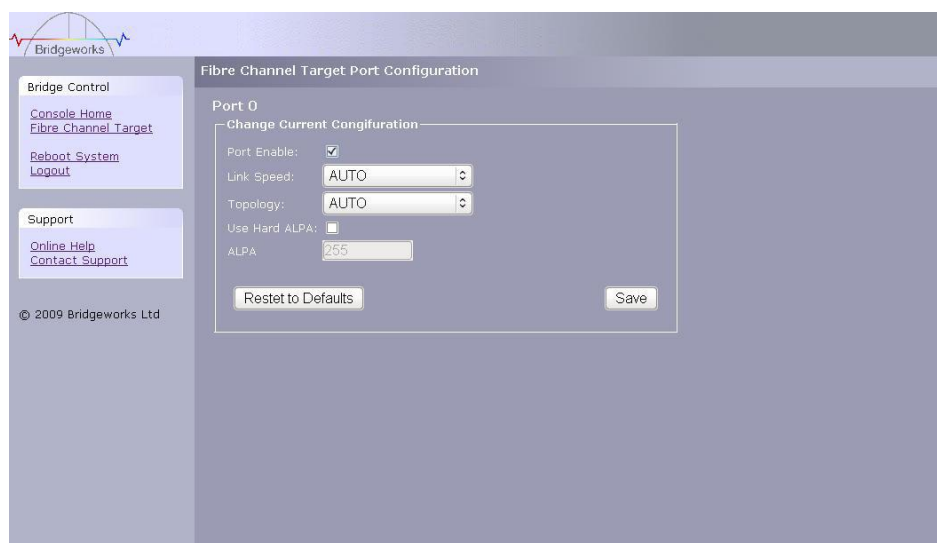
Bridgeworks

Bridge Control

Console Home
Fibre Channel Target

Reboot System
Logout

Support

Online Help
Contact Support

© 2009 Bridgeworks Ltd

Fibre Channel Target Port Configuration

Port 0

Change Current Congifuration

Port Enable:

Link Speed: AUTO

Topology: AUTO

Use Hard ALPA:

ALPA 255

Restet to Defaults

Save